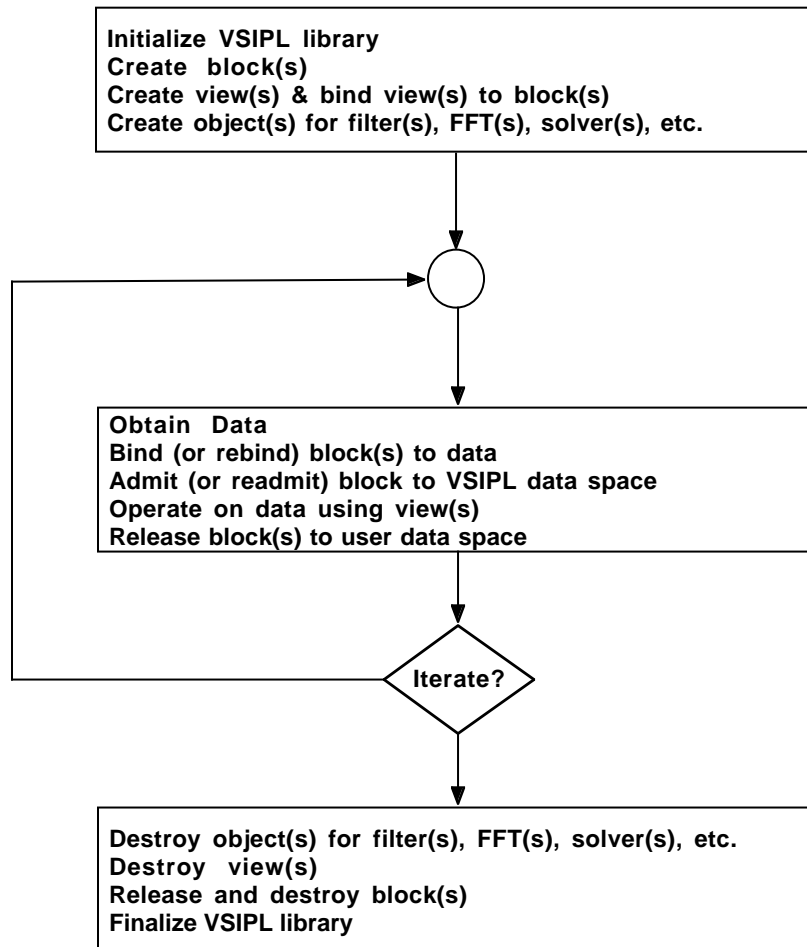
Initialize VSIPL library
Create block(s)
Create view(s) & bind view(s) to block(s)
Create object(s) for filter(s), FFT(s), solver(s), etc.

Obtain Data
Bind (or rebind) block(s) to data
Admit (or readmit) block to VSIPL data space
Operate on data using view(s)
Release block(s) to user data space

Iterate?

Destroy object(s) for filter(s), FFT(s), solver(s), etc.
Destroy view(s)
Release and destroy block(s)
Finalize VSIPL library